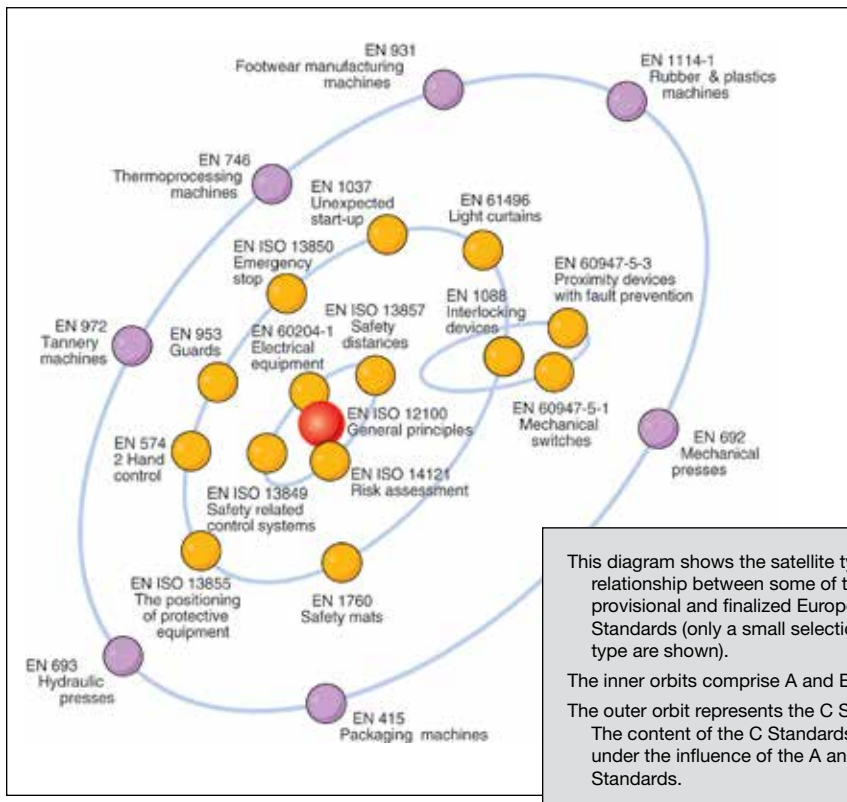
EN 931
Footwear manufacturing machines

EN 1114-1
Rubber & plastics machines

EN 746
Thermoprocessing machines

EN 1037
Unexpected start-up

EN 61496
Light curtains

EN ISO 13850
Emergency stop

EN 60947-5-3
Proximity devices with fault prevention

EN 1088
Interlocking devices

EN ISO 13857
Safety distances

EN 972
Tannery machines

EN 953
Guards

EN 60204-1
Electrical equipment

EN ISO 12100
General principles

EN 60947-5-1
Mechanical switches

EN 692
Mechanical presses

EN 574
2 Hand control

EN ISO 14121
Risk assessment

EN ISO 13849
Safety related control systems

EN ISO 13855
The positioning of protective equipment

EN 1760
Safety mats

EN 693
Hydraulic presses

EN 415
Packaging machines

This diagram shows the satellite ty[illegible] relationship between some of t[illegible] provisional and finalized Europ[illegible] Standards (only a small selecti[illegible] type are shown).

The inner orbits comprise A and B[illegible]

The outer orbit represents the C S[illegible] The content of the C Standards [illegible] under the influence of the A an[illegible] Standards.